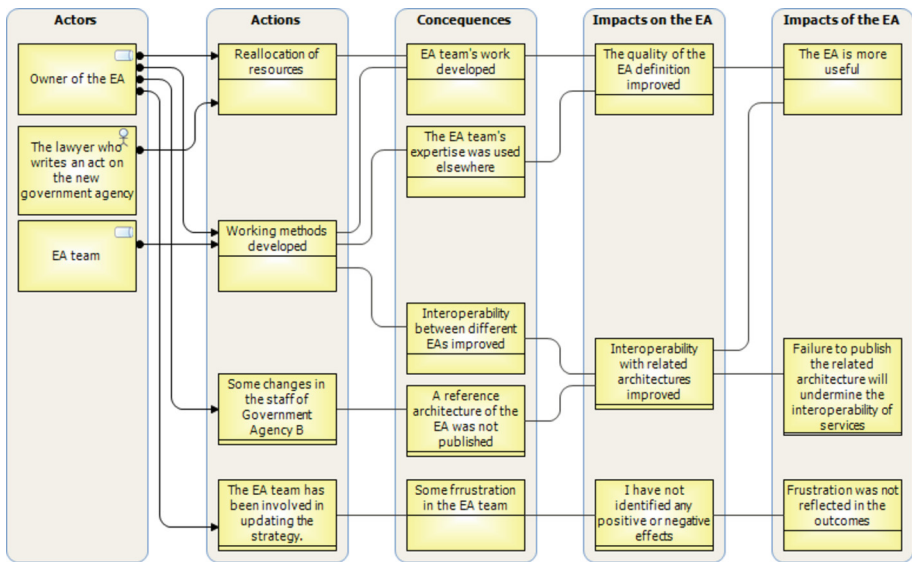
Actors

Owner of the EA

The lawyer who writes an act on the new government agency

EA team

Actions

Reallocation of resources

Working methods developed

Some changes in the staff of Government Agency B

The EA team has been involved in updating the strategy.

Concequences

EA team's work developed

The EA team's expertise was used elsewhere

Interoperability between different EAs improved

A reference architecture of the EA was not published

Some frrustration in the EA team

Impacts on the EA

The quality of the EA definition improved

Interoperability with related architectures improved

I have not identified any positive or negative effects

Impacts of the EA

The EA is more useful

Failure to publish the related architecture will undermine the interoperability of services

Frustration was not reflected in the outcomes